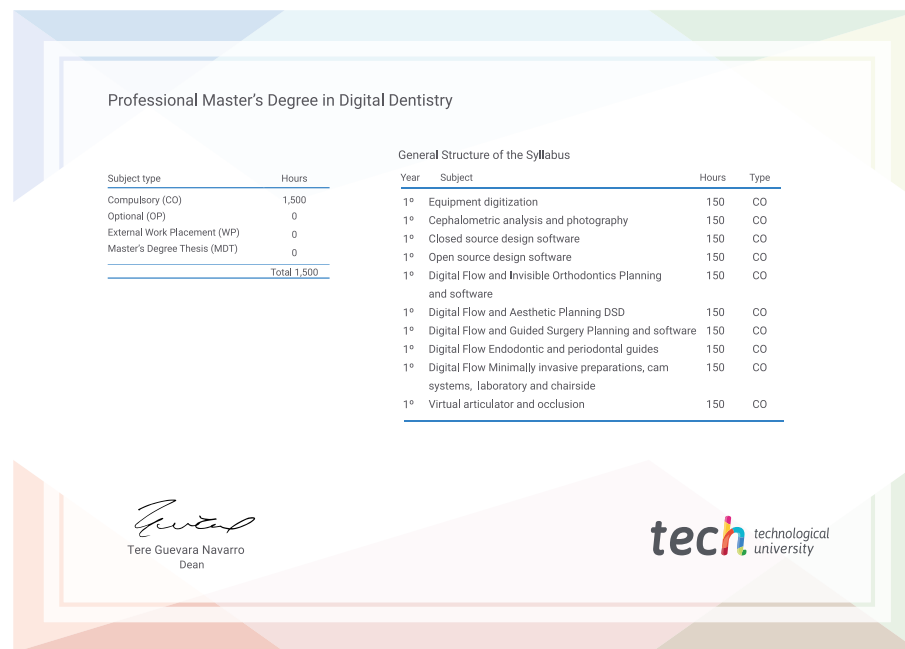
Professional Master's Degree in Digital Dentistry

| Subject type | Hours |
|---|---|
| Compulsory (CO) | 1,500 |
| Optional (OP) | 0 |
| External Work Placement (WP) | 0 |
| Master's Degree Thesis (MDT) | 0 |
| | Total 1,500 |

General Structure of the Syllabus

| Year | Subject | Hours | Type |
|---|---|---|---|
| 1º | Equipment digitization | 150 | CO |
| 1º | Cephalometric analysis and photography | 150 | CO |
| 1º | Closed source design software | 150 | CO |
| 1º | Open source design software | 150 | CO |
| 1º | Digital Flow and Invisible Orthodontics Planning and software | 150 | CO |
| 1º | Digital Flow and Aesthetic Planning DSD | 150 | CO |
| 1º | Digital Flow and Guided Surgery Planning and software | 150 | CO |
| 1º | Digital Flow Endodontic and periodontal guides | 150 | CO |
| 1º | Digital Flow Minimally invasive preparations, cam systems, laboratory and chairside | 150 | CO |
| 1º | Virtual articulator and occlusion | 150 | CO |

Tere Guevara Navarro
Dean

tech technological university